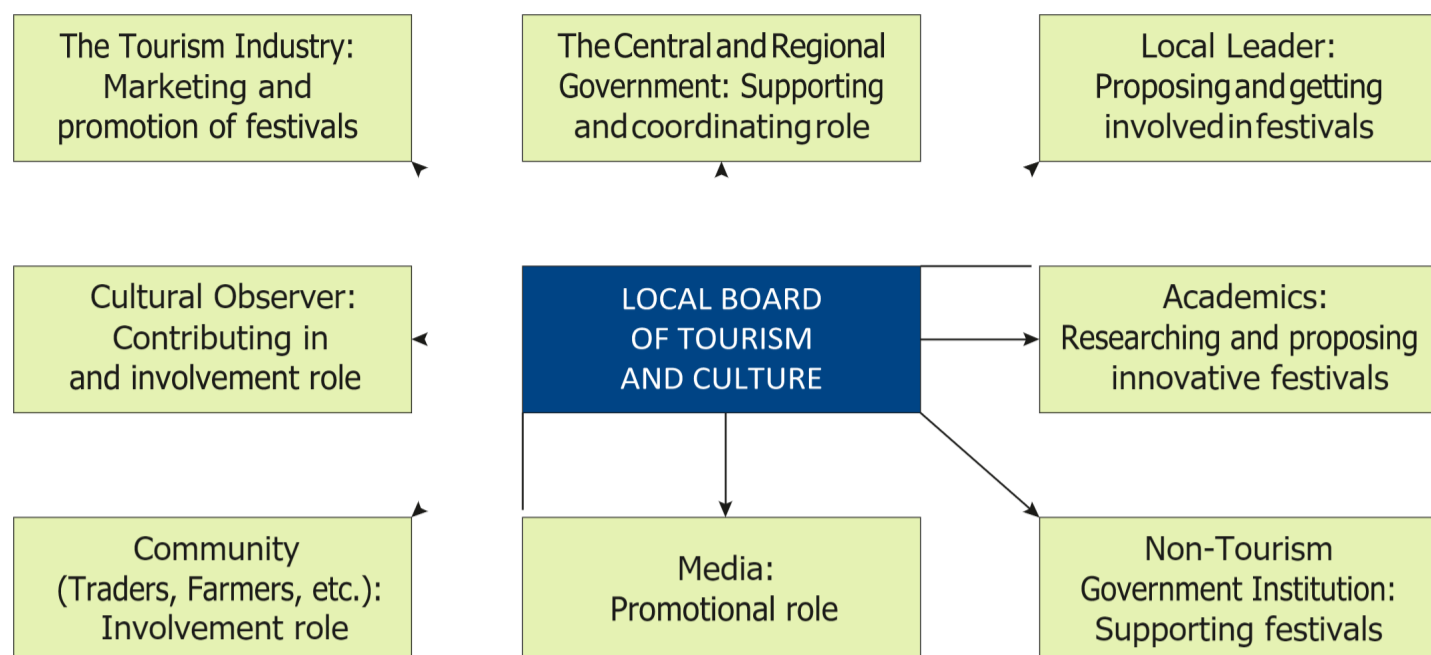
The Tourism Industry: Marketing and promotion of festivals

The Central and Regional Government: Supporting and coordinating role

Local Leader: Proposing and getting involved in festivals

Cultural Observer: Contributing in and involvement role

LOCAL BOARD OF TOURISM AND CULTURE

Academics: Researching and proposing innovative festivals

Community (Traders, Farmers, etc.): Involvement role

Media: Promotional role

Non-Tourism Government Institution: Supporting festivals